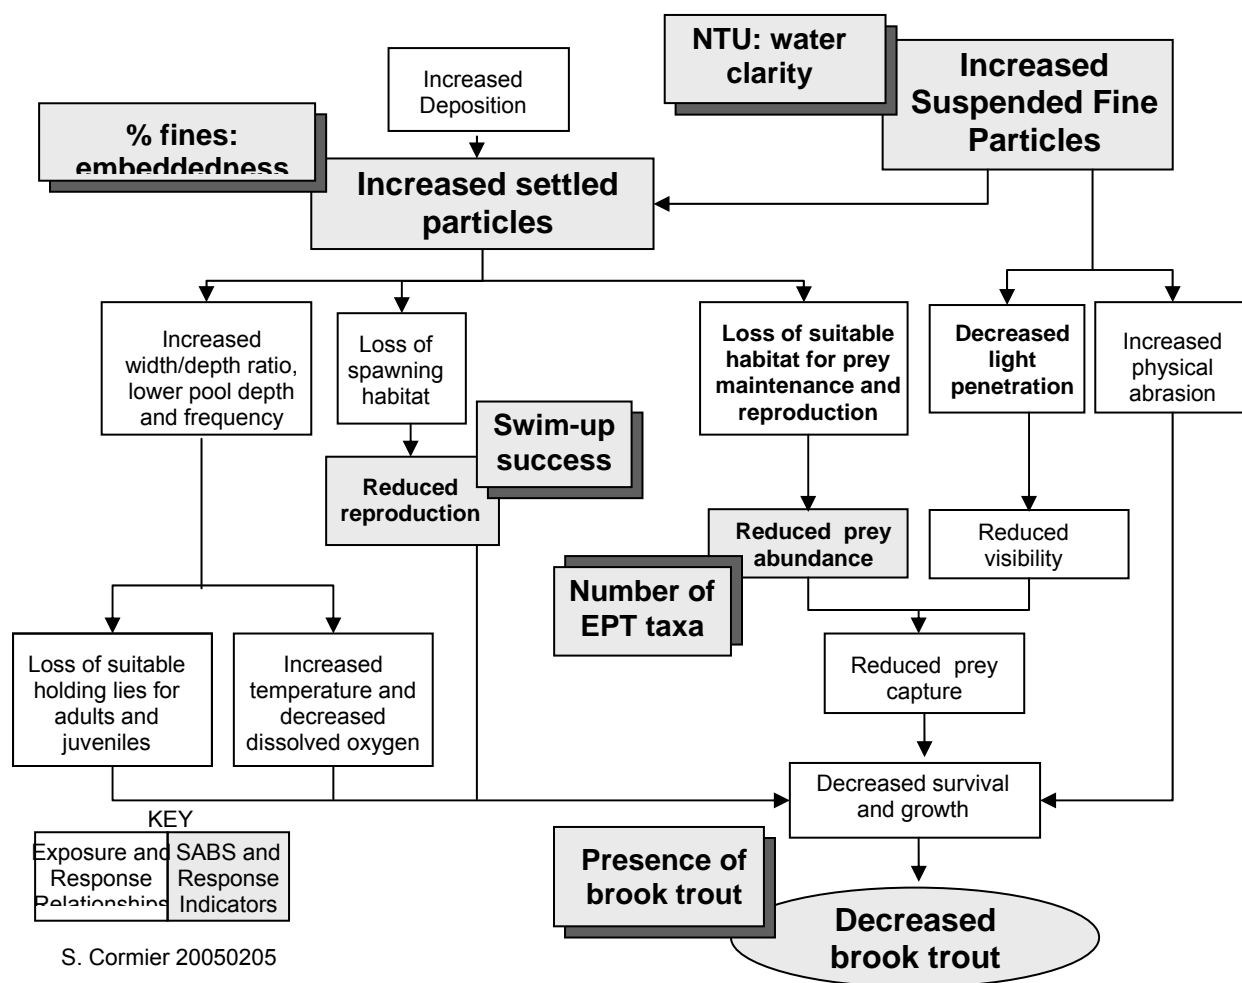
NTU: water clarity

Increased Suspended Fine Particles

Increased Deposition

% fines: embeddedness

Increased settled particles

Increased width/depth ratio, lower pool depth and frequency

Loss of spawning habitat

Swim-up success

Reduced reproduction

Loss of suitable habitat for prey maintenance and reproduction

Decreased light penetration

Increased physical abrasion

Reduced prey abundance

Number of EPT taxa

Reduced visibility

Reduced prey capture

Loss of suitable holding lies for adults and juveniles

Increased temperature and decreased dissolved oxygen

Decreased survival and growth

KEY

Exposure and Response Relationships

SABS and Response Indicators

Presence of brook trout

Decreased brook trout

S. Cormier 20050205